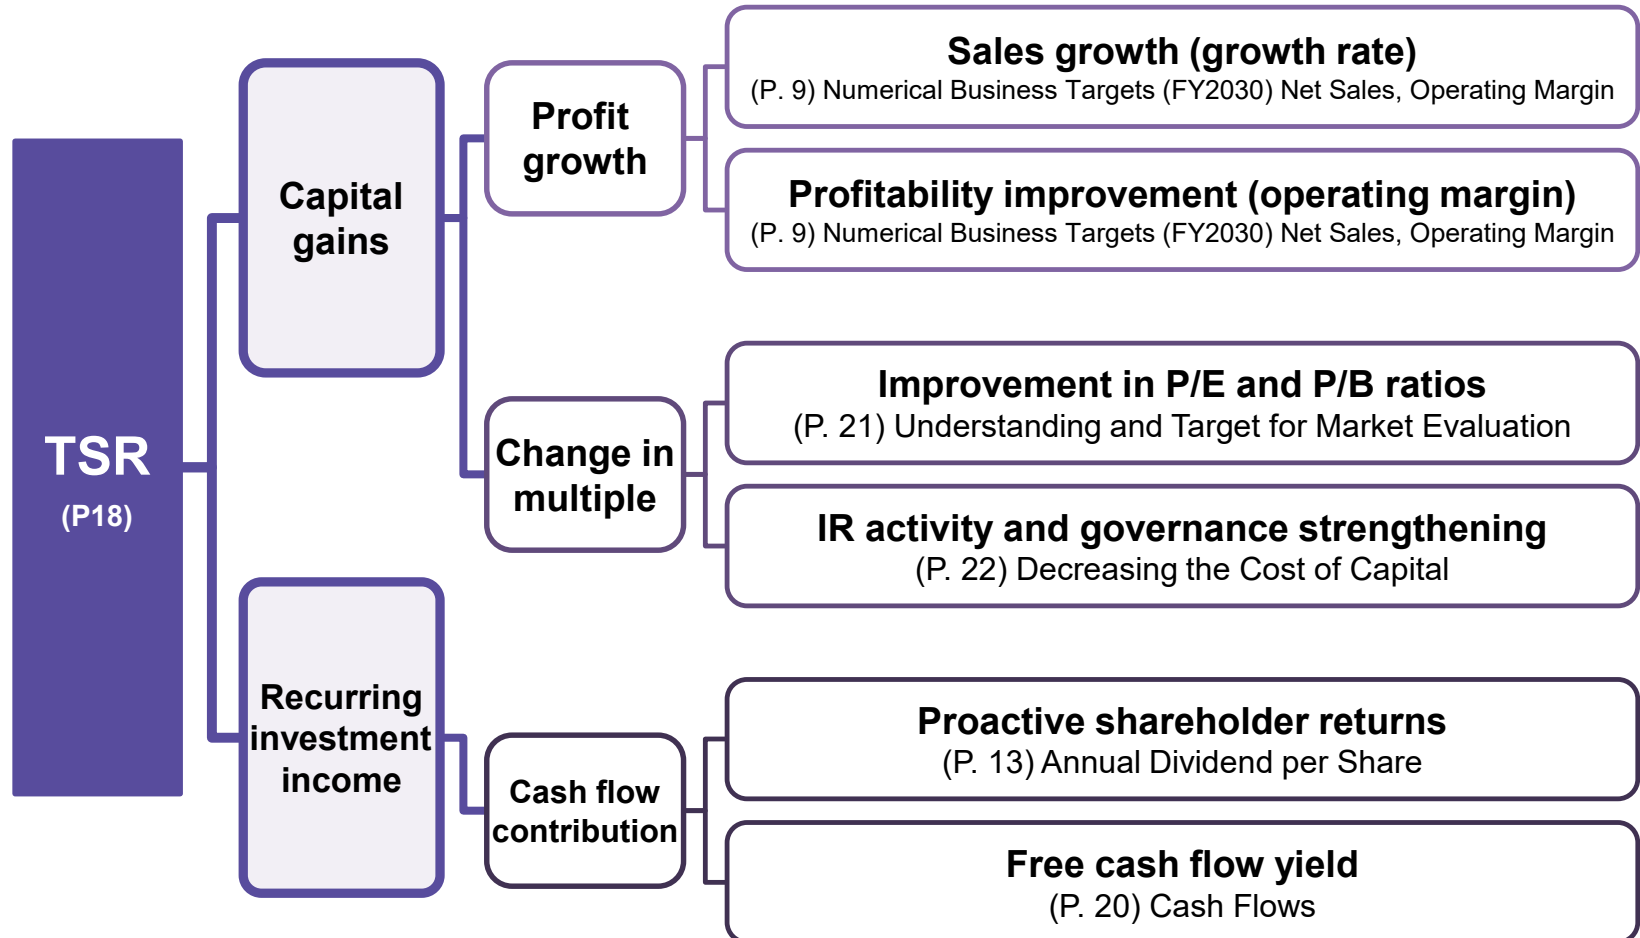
TSR
(P18)

Capital gains

Profit growth

Sales growth (growth rate)
(P. 9) Numerical Business Targets (FY2030) Net Sales, Operating Margin

Profitability improvement (operating margin)
(P. 9) Numerical Business Targets (FY2030) Net Sales, Operating Margin

Change in multiple

Improvement in P/E and P/B ratios
(P. 21) Understanding and Target for Market Evaluation

IR activity and governance strengthening
(P. 22) Decreasing the Cost of Capital

Recurring investment income

Cash flow contribution

Proactive shareholder returns
(P. 13) Annual Dividend per Share

Free cash flow yield
(P. 20) Cash Flows